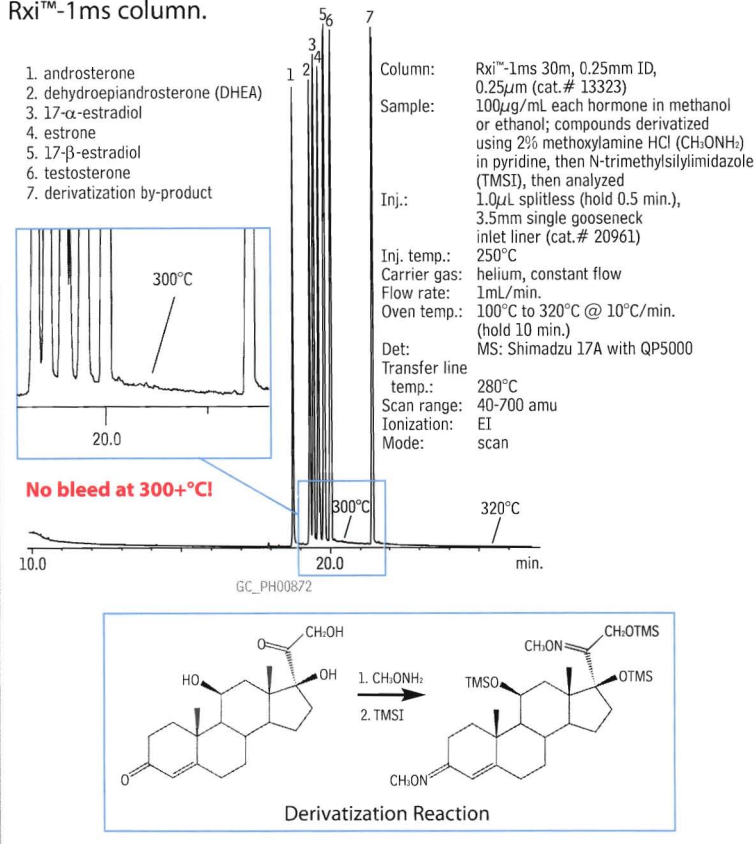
Rxi™-1ms column.

1. androsterone
2. dehydroepiandrosterone (DHEA)
3. 17-α-estradiol
4. estrone
5. 17-β-estradiol
6. testosterone
7. derivatization by-product

1 2 3 4 5 6 7

300°C

20.0

No bleed at 300+°C!

300°C

320°C

10.0

20.0

min.

GC_PH00872

| | |
|---|---|
| Column: | Rxi™-1ms 30m, 0.25mm ID, 0.25µm (cat.# 13323) |
| Sample: | 100µg/mL each hormone in methanol or ethanol; compounds derivatized using 2% methoxylamine HCl ($CH_3ONH_2$) in pyridine, then N-trimethylsilylimidazole (TMSI), then analyzed |
| Inj.: | 1.0µL splitless (hold 0.5 min.), 3.5mm single gooseneck inlet liner (cat.# 20961) |
| Inj. temp.: | 250°C |
| Carrier gas: | helium, constant flow |
| Flow rate: | 1mL/min. |
| Oven temp.: | 100°C to 320°C @ 10°C/min. (hold 10 min.) |
| Det: | MS: Shimadzu 17A with QP5000 |
| Transfer line temp.: | 280°C |
| Scan range: | 40-700 amu |
| Ionization: | EI |
| Mode: | scan |

$CH_2OH$

HO

OH

O

1. $CH_3ONH_2$

2. TMSI

$CH_3ON$

$CH_2OTMS$

TMSO

OTMS

$CH_3ON$

Derivatization Reaction